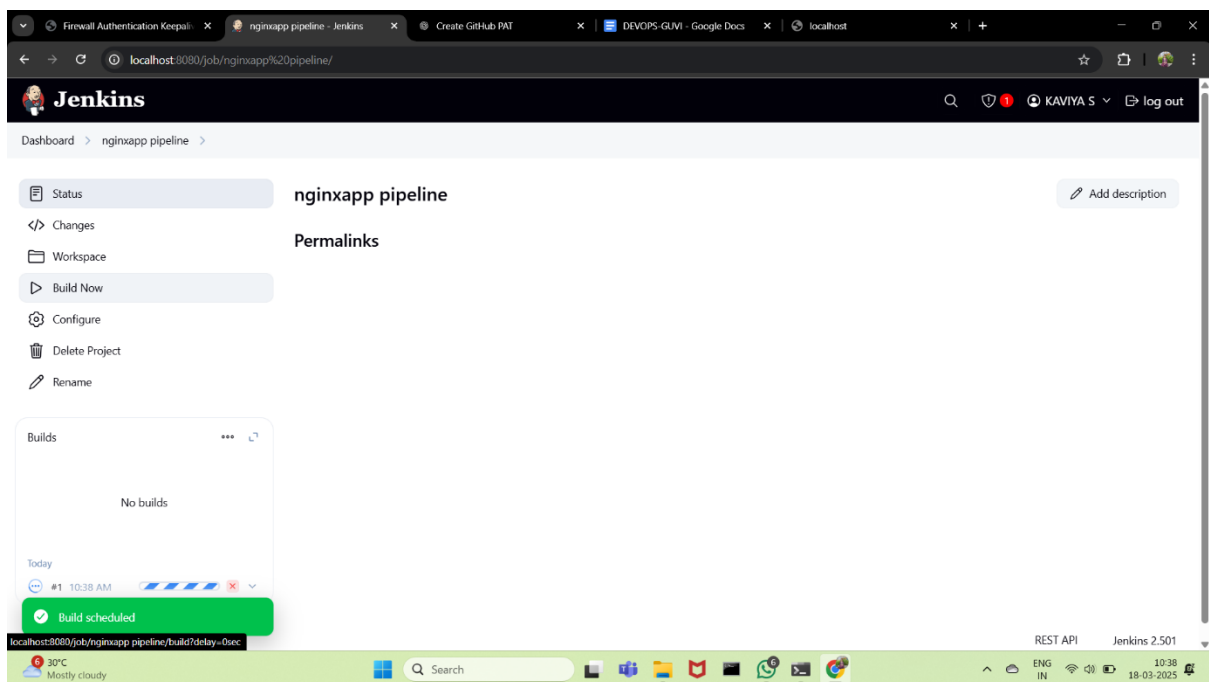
Firewall Authentication Keepali ×
nginxapp pipeline - Jenkins ×
Create GitHub PAT ×
DEVOPS-GUVI - Google Docs ×
localhost ×

localhost:8080/job/nginxapp%20pipeline/

Jenkins

1 KAVIYA S log out

Dashboard > nginxapp pipeline >

Status
Changes
Workspace
Build Now
Configure
Delete Project
Rename

nginxapp pipeline

Add description

Permalinks

Builds

No builds

Today

#1 10:38 AM

Build scheduled

localhost:8080/job/nginxapp pipeline/build?delay=0sec

REST API Jenkins 2.501

6 30°C Mostly cloudy

Search

ENG IN

10:38 18-03-2025